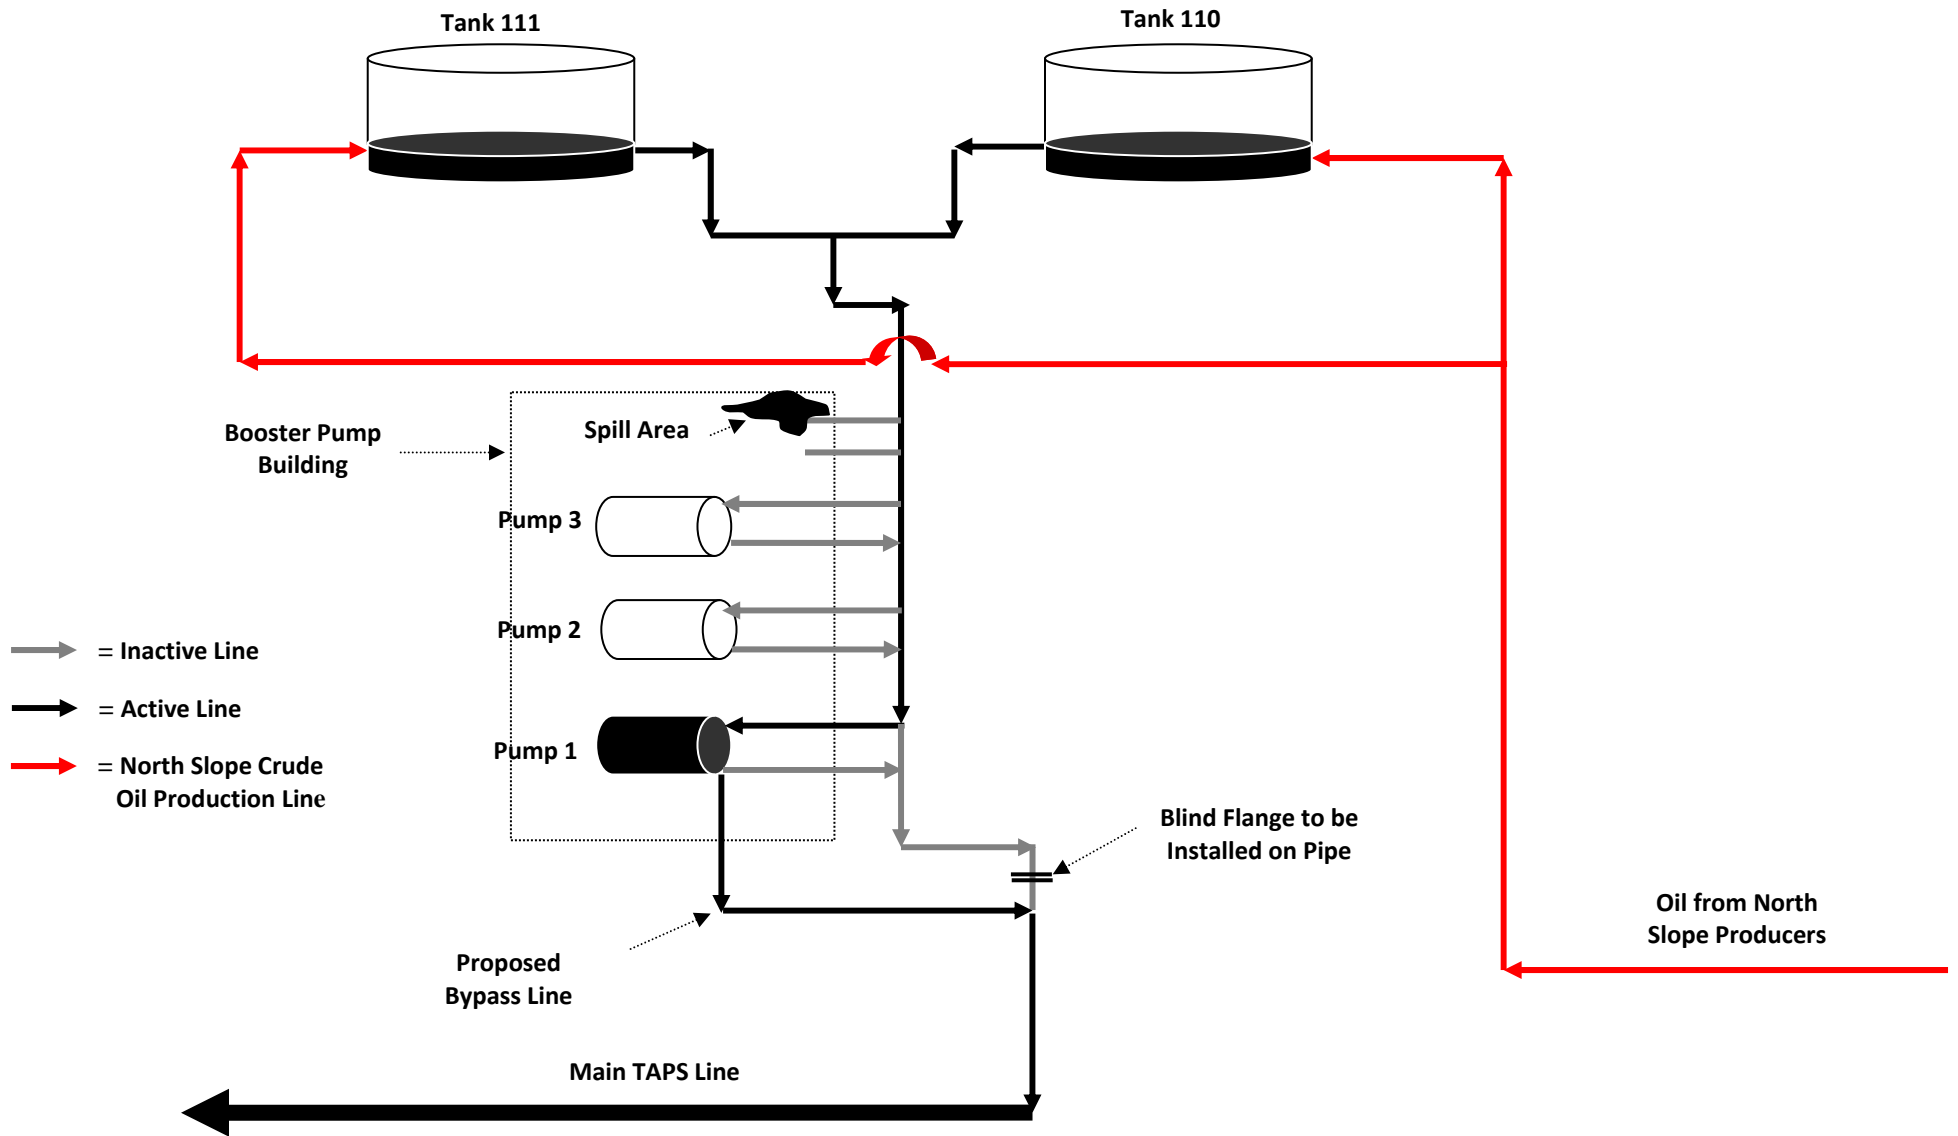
Tank 111

Tank 110

Booster Pump Building

Spill Area

Pump 3

Pump 2

Pump 1

= Inactive Line

= Active Line

= North Slope Crude Oil Production Line

Blind Flange to be Installed on Pipe

Oil from North Slope Producers

Proposed Bypass Line

Main TAPS Line